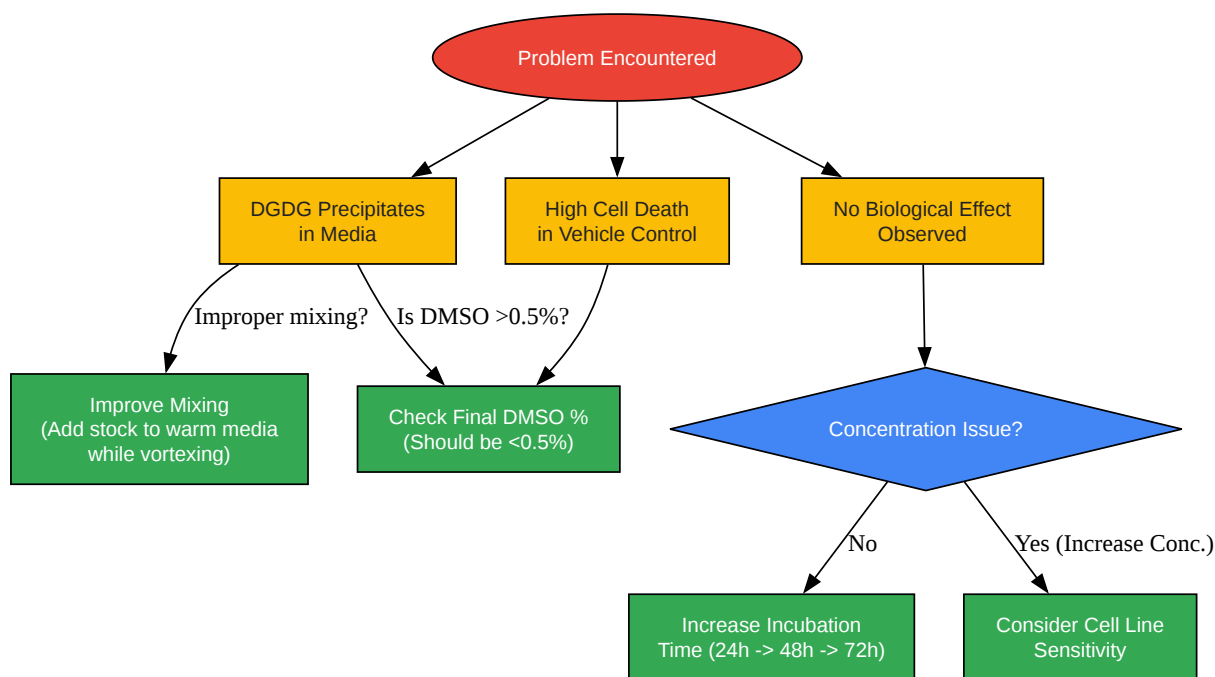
Problem Encountered

DGDG Precipitates in Media

High Cell Death in Vehicle Control

No Biological Effect Observed

Improper mixing?

Is DMSO >0.5%?

Improve Mixing (Add stock to warm media while vortexing)

Check Final DMSO % (Should be <0.5%)

Concentration Issue?

No

Yes (Increase Conc.)

Increase Incubation Time (24h -> 48h -> 72h)

Consider Cell Line Sensitivity